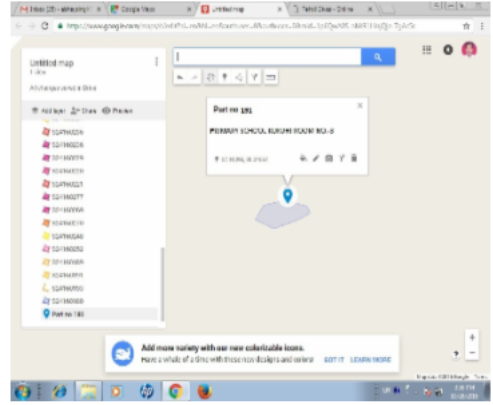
M Inbox (20) - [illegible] × Google Maps × Untitled map × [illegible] - Online ×

https://www.google.com/maps/d/edit?mid=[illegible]

Untitled map

All changes saved in Drive

Add layer Share Preview

S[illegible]
S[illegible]
S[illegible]
S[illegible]
S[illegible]
S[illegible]
S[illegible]
S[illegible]
S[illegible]
S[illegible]
S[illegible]
S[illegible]
S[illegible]
S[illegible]
S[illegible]
S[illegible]
Part no 180

Part no 181

PRIMARY SCHOOL BURGHI ROOM NO.-3

Add more variety with our new colorizable icons.

Have a whale of a time with these new designs and colors! GOT IT LEARN MORE

+

−